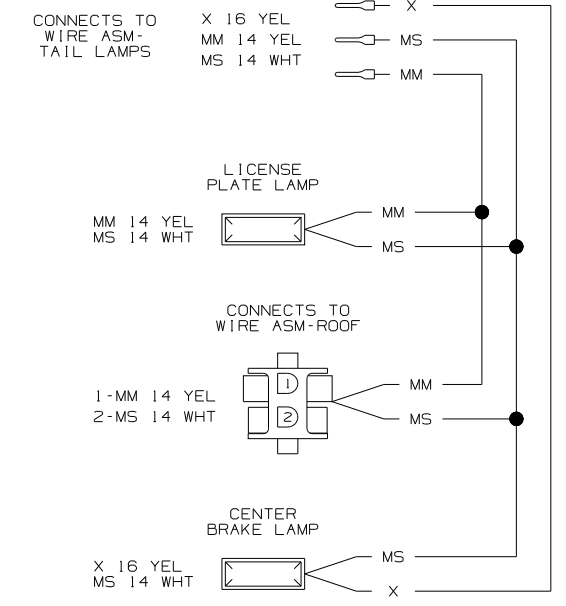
CONNECTS TO WIRE ASM-TAIL LAMPS

X 16 YEL
MM 14 YEL
MS 14 WHT

X
MS
MM

LICENSE PLATE LAMP

MM 14 YEL
MS 14 WHT

MM
MS

CONNECTS TO WIRE ASM-ROOF

1-MM 14 YEL
2-MS 14 WHT

1
2

MM
MS

CENTER BRAKE LAMP

X 16 YEL
MS 14 WHT

MS
X